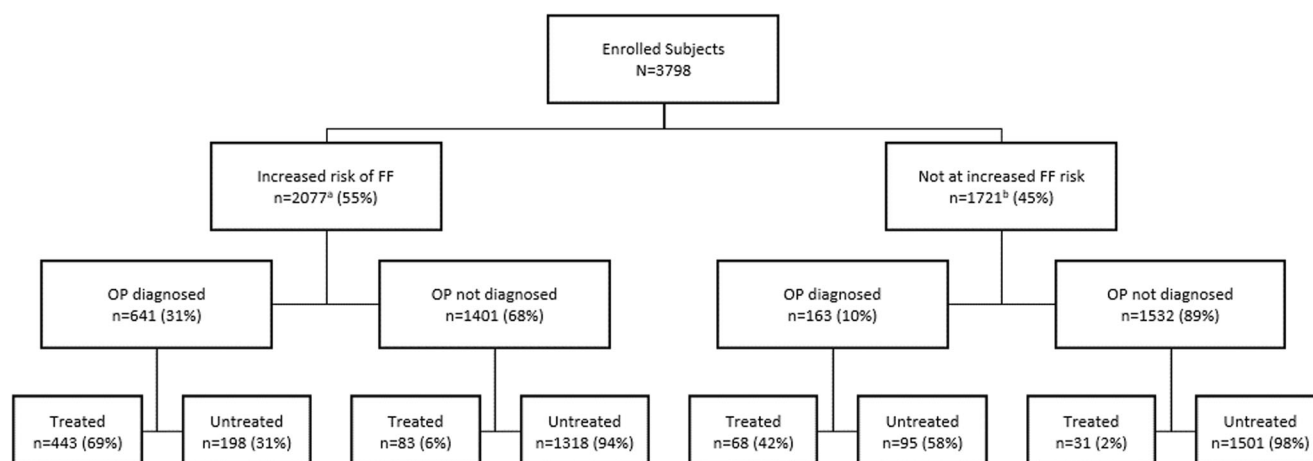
Enrolled Subjects
N=3798

Increased risk of FF
n=2077$^{a}$ (55%)

Not at increased FF risk
n=1721$^{b}$ (45%)

OP diagnosed
n=641 (31%)

OP not diagnosed
n=1401 (68%)

OP diagnosed
n=163 (10%)

OP not diagnosed
n=1532 (89%)

Treated
n=443 (69%)

Untreated
n=198 (31%)

Treated
n=83 (6%)

Untreated
n=1318 (94%)

Treated
n=68 (42%)

Untreated
n=95 (58%)

Treated
n=31 (2%)

Untreated
n=1501 (98%)